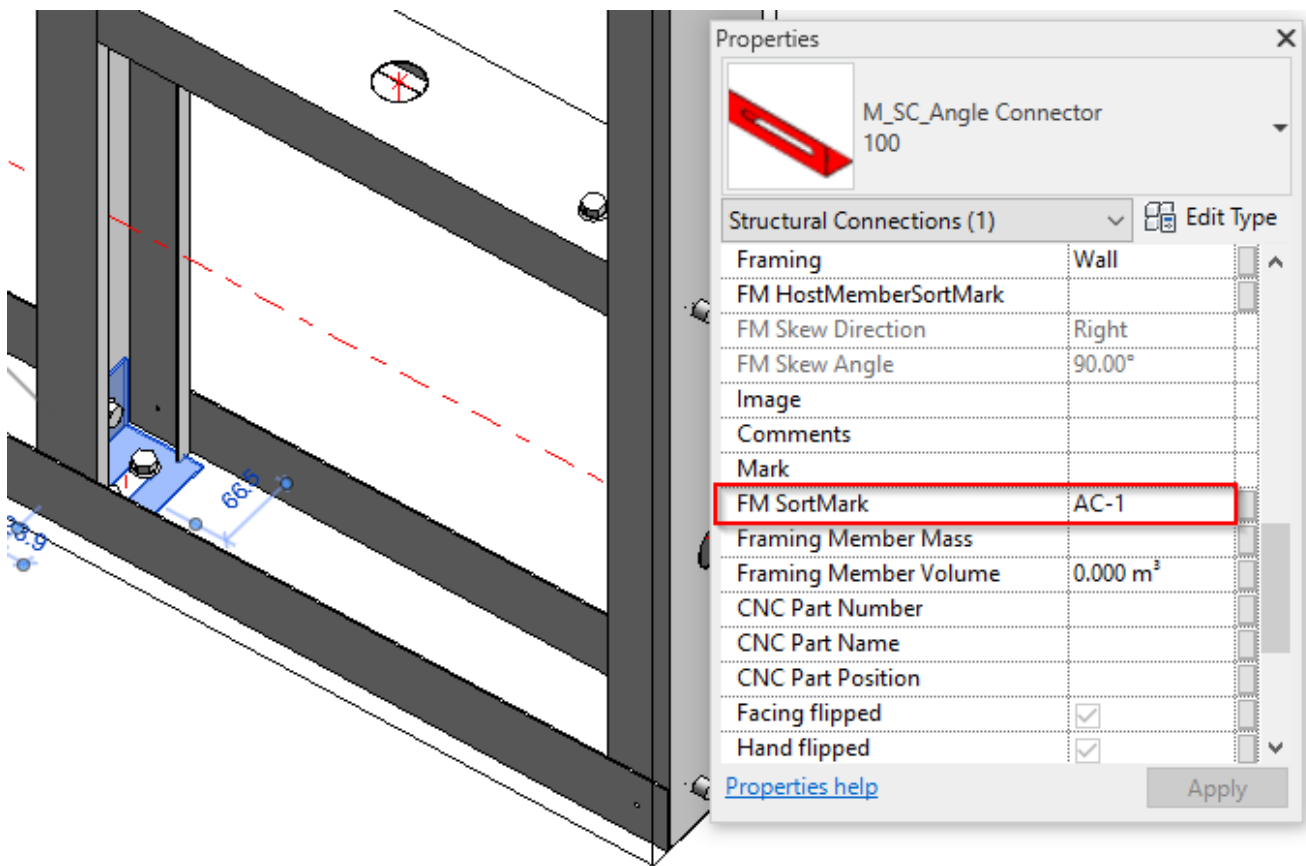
66.5

8.9

Properties

M_SC_Angle Connector
100

Structural Connections (1)

Edit Type

| | |
|---|---|
| Framing | Wall |
| FM HostMemberSortMark | |
| FM Skew Direction | Right |
| FM Skew Angle | 90.00° |
| Image | |
| Comments | |
| Mark | |
| FM SortMark | AC-1 |
| Framing Member Mass | |
| Framing Member Volume | 0.000 $m^3$ |
| CNC Part Number | |
| CNC Part Name | |
| CNC Part Position | |
| Facing flipped | |
| Hand flipped | |

Properties help

Apply